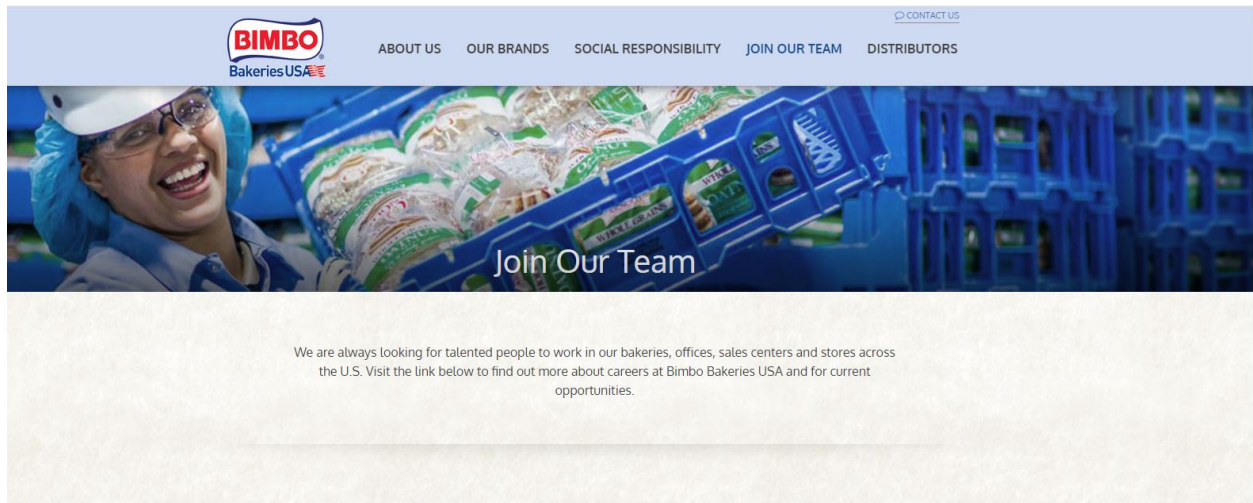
CONTACT US

BIMBO
Bakeries USA

ABOUT US OUR BRANDS SOCIAL RESPONSIBILITY JOIN OUR TEAM DISTRIBUTORS

Join Our Team

We are always looking for talented people to work in our bakeries, offices, sales centers and stores across the U.S. Visit the link below to find out more about careers at Bimbo Bakeries USA and for current opportunities.